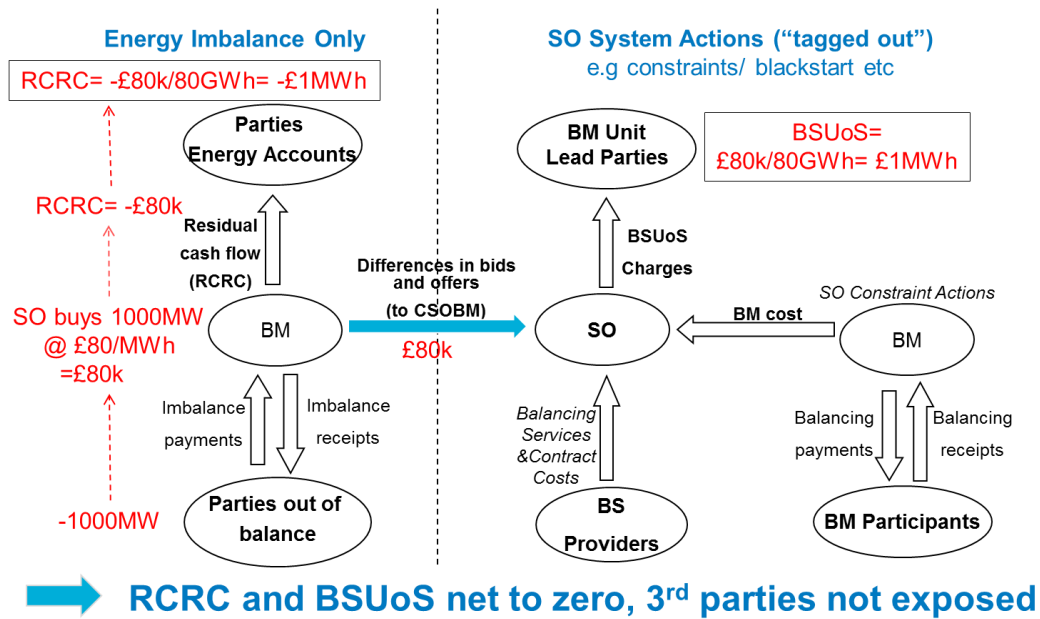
Energy Imbalance Only

RCRC= -£80k/80GWh= -£1MWh

Parties Energy Accounts

RCRC= -£80k

Residual cash flow (RCRC)

SO buys 1000MW @ £80/MWh =£80k

BM

Imbalance payments

Imbalance receipts

-1000MW

Parties out of balance

Differences in bids and offers (to CSOBM)

£80k

SO System Actions (“tagged out”)
e.g constraints/ blackstart etc

BM Unit Lead Parties

BSUoS= £80k/80GWh= £1MWh

BSUoS Charges

SO

BM cost

SO Constraint Actions

BM

Balancing Services &Contract Costs

BS Providers

Balancing payments

Balancing receipts

BM Participants

RCRC and BSUoS net to zero, 3$^{rd}$ parties not exposed